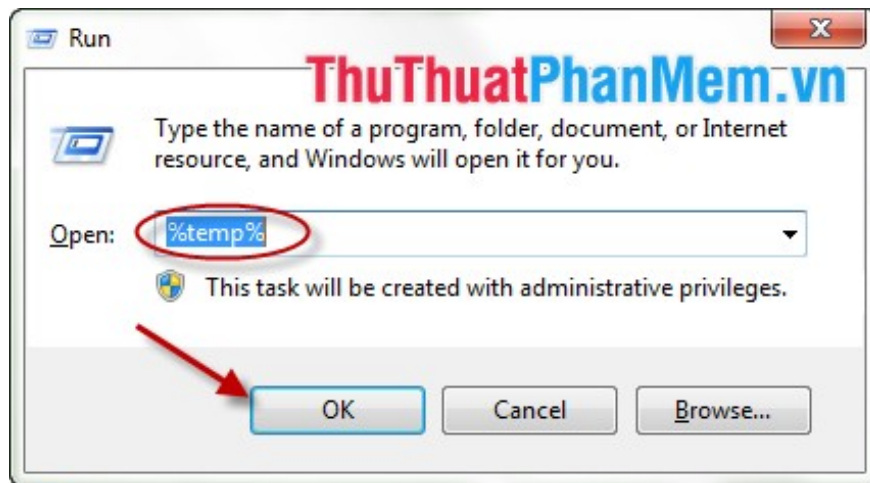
Run

ThuThuatPhanMem.vn

Type the name of a program, folder, document, or Internet resource, and Windows will open it for you.

Open: %temp%

This task will be created with administrative privileges.

OK

Cancel

Browse...